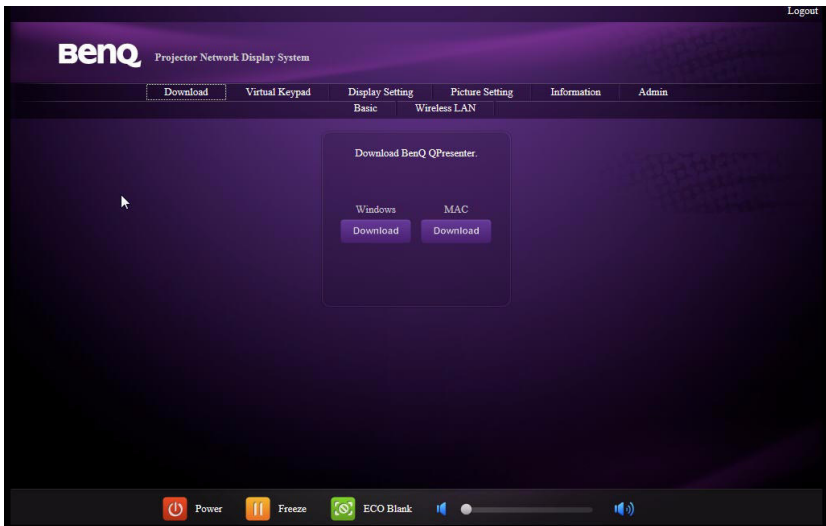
Logout

BenQ Projector Network Display System

Download Virtual Keypad Display Setting Picture Setting Information Admin

Basic Wireless LAN

Download BenQ QPresenter.

Windows
Download

MAC
Download

Power Freeze ECO Blank